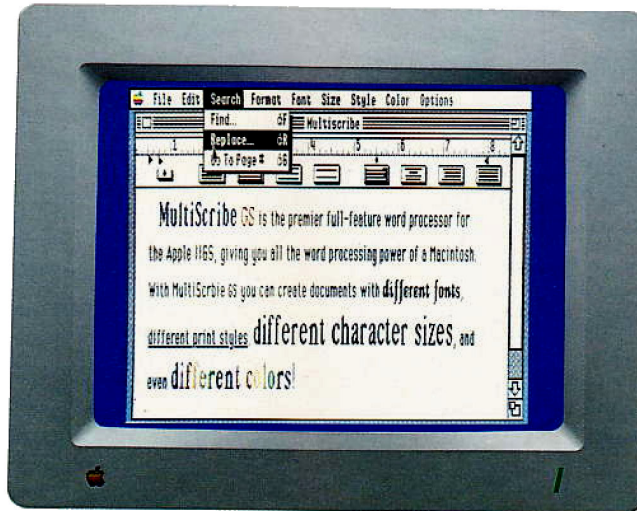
File Edit Search Format Font Size Style Color Options

Find... ⌘F
Replace... ⌘R
Go To Page # ⌘G

Multiscribe

1 2 3 4 5 6 7 8

MultiScribe GS is the premier full-feature word processor for the Apple IIGS, giving you all the word processing power of a Macintosh. With MultiScribe GS you can create documents with different fonts, different print styles different character sizes, and even different colors!